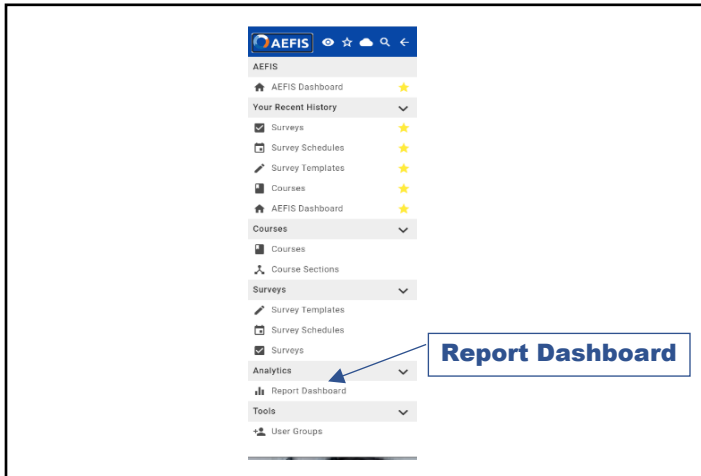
AEFIS

AEFIS

AEFIS Dashboard

Your Recent History

Surveys

Survey Schedules

Survey Templates

Courses

AEFIS Dashboard

Courses

Courses

Course Sections

Surveys

Survey Templates

Survey Schedules

Surveys

Analytics

Report Dashboard

Tools

User Groups

Report Dashboard